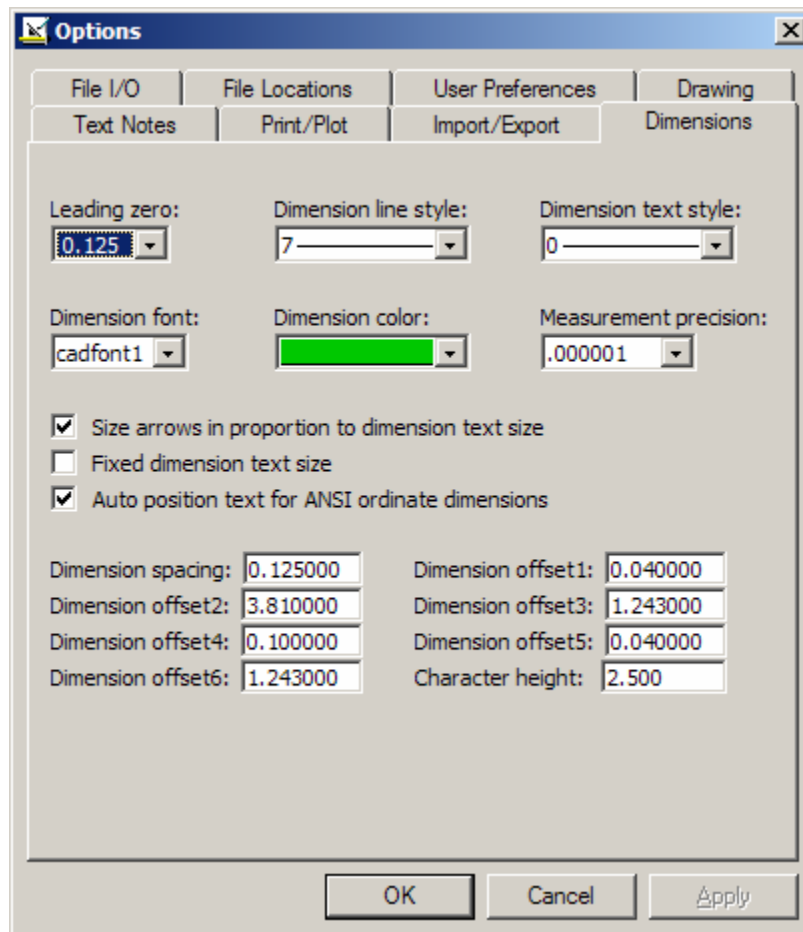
Options

File I/O
File Locations
User Preferences
Drawing
Text Notes
Print/Plot
Import/Export
Dimensions

Leading zero:
0.125
Dimension line style:
7
Dimension text style:
0

Dimension font:
cadfont1
Dimension color:
Measurement precision:
.000001

Size arrows in proportion to dimension text size
Fixed dimension text size
Auto position text for ANSI ordinate dimensions

Dimension spacing: 0.125000
Dimension offset1: 0.040000
Dimension offset2: 3.810000
Dimension offset3: 1.243000
Dimension offset4: 0.100000
Dimension offset5: 0.040000
Dimension offset6: 1.243000
Character height: 2.500

OK
Cancel
Apply